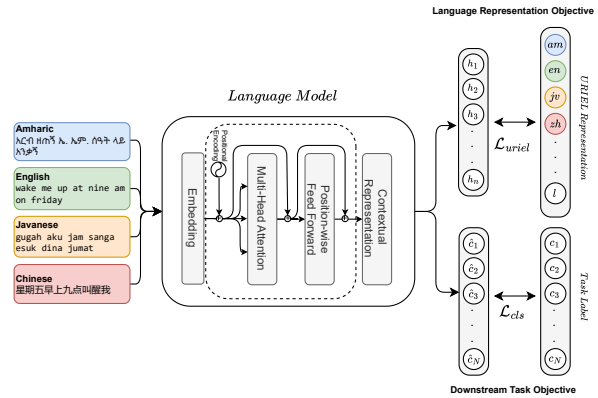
Language Representation Objective

Language Model

Amharic
አርብ ዘጠኝ ኤ. ኤም. ሰዓት ላይ አንቃኝ

English
wake me up at nine am on friday

Javanese
gugah aku jam sanga esuk dina jumat

Chinese
星期五早上九点叫醒我

Embedding

Positional Encoding

Multi-Head Attention

Position-wise Feed Forward

Contextual Representation

$h_1$
$h_2$
$h_3$
.
.
.
$h_n$

$\mathcal{L}_{uriel}$

$am$
$en$
$jv$
$zh$
.
.
.
$l$

URIEL Representation

$\hat{c}_1$
$\hat{c}_2$
$\hat{c}_3$
.
.
.
$\hat{c}_N$

$\mathcal{L}_{cls}$

$c_1$
$c_2$
$c_3$
.
.
.
$c_N$

Task Label

Downstream Task Objective